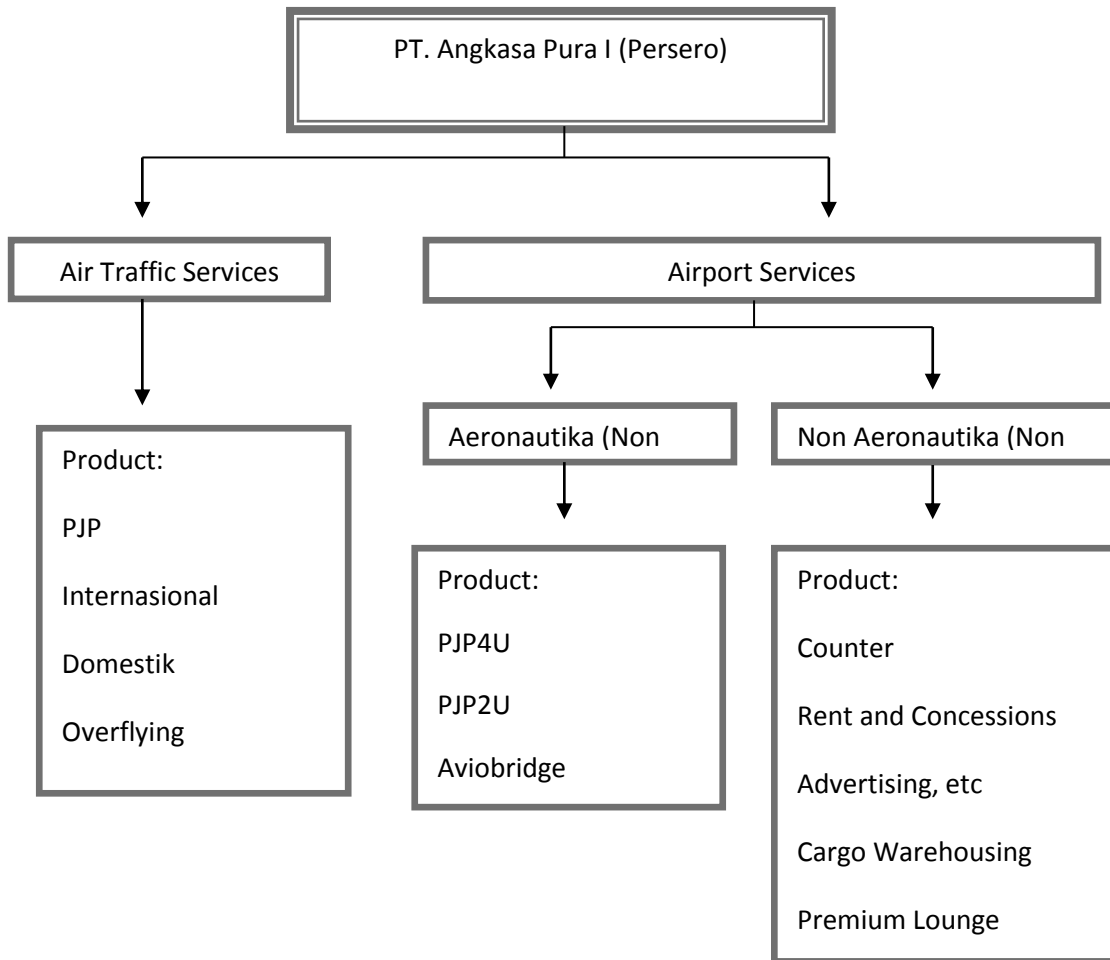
PT. Angkasa Pura I (Persero)

Air Traffic Services

Airport Services

Product:

PJP

Internasional

Domestik

Overflying

Aeronautika (Non

Non Aeronautika (Non

Product:

PJP4U

PJP2U

Aviobridge

Product:

Counter

Rent and Concessions

Advertising, etc

Cargo Warehousing

Premium Lounge